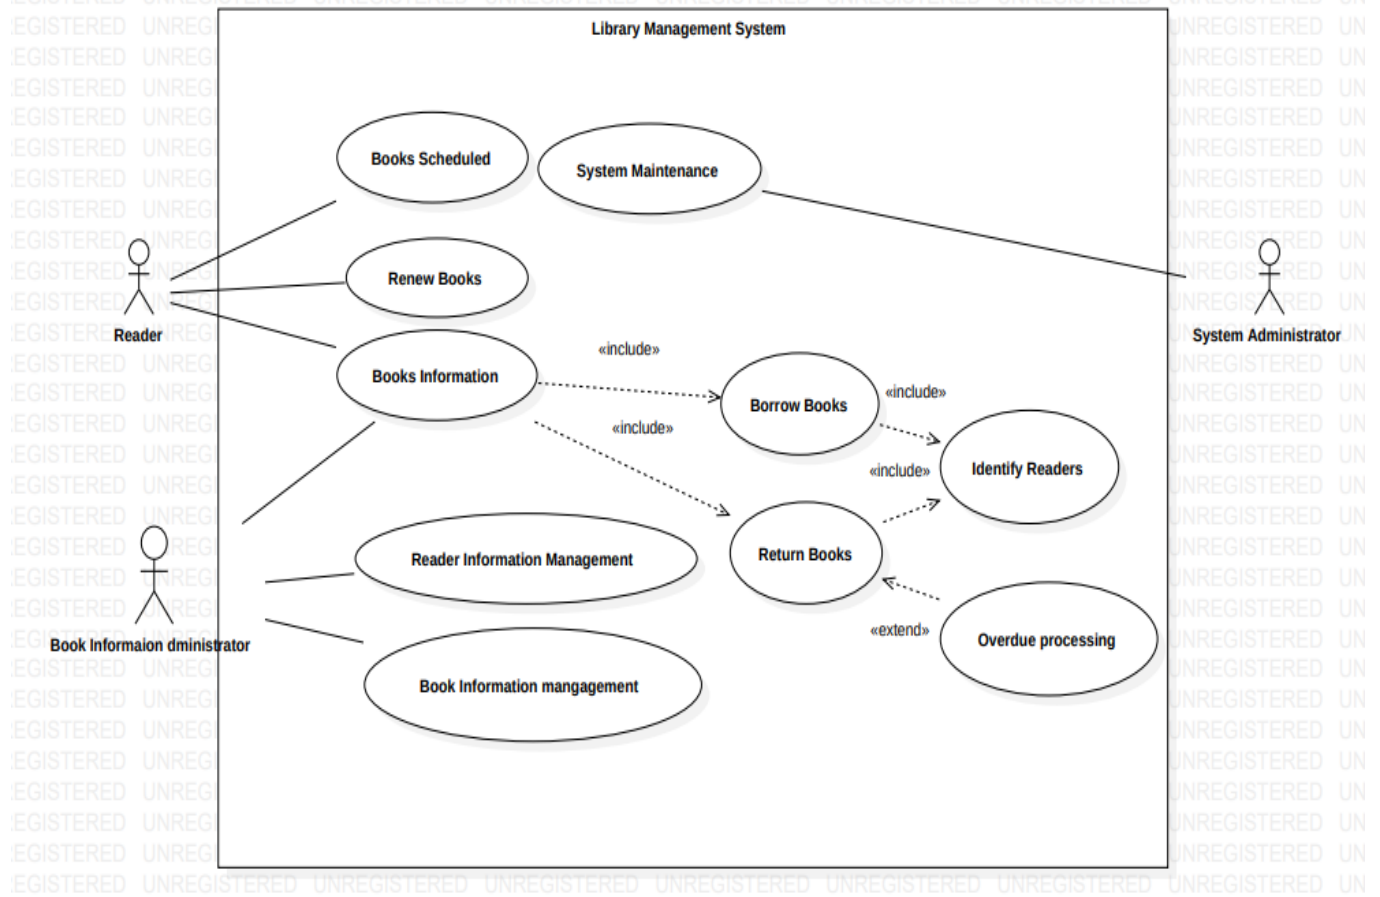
Library Management System

Books Scheduled

System Maintenance

Renew Books

Reader

System Administrator

Books Information

«include»

Borrow Books

«include»

«include»

Identify Readers

«include»

Reader Information Management

Return Books

Book Informaion dministrator

«extend»

Overdue processing

Book Information mangagement

UNREGISTERED